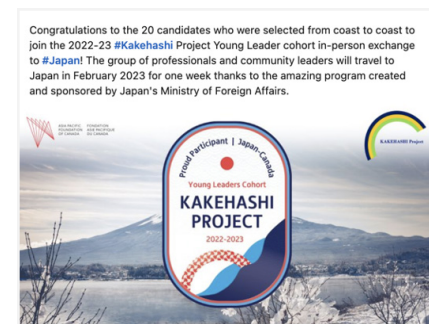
Congratulations to the 20 candidates who were selected from coast to coast to join the 2022-23 #Kakehashi Project Young Leader cohort in-person exchange to #Japan! The group of professionals and community leaders will travel to Japan in February 2023 for one week thanks to the amazing program created and sponsored by Japan's Ministry of Foreign Affairs.

ASIA PACIFIC FOUNDATION OF CANADA FONDATION ASIE PACIFIQUE DU CANADA

KAKEHASHI Project

Proud Participant | Japan-Canada

Young Leaders Cohort

KAKEHASHI PROJECT

2022-2023